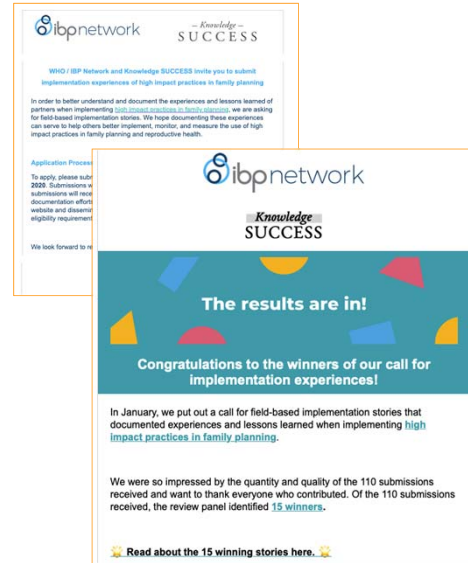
ibpnetwork

— Knowledge —
SUCCESS

WHO / IBP Network and Knowledge SUCCESS invite you to submit implementation experiences of high impact practices in family planning

In order to better understand and document the experiences and lessons learned of partners when implementing high impact practices in family planning, we are asking for field-based implementation stories. We hope documenting these experiences can serve to help others better implement, monitor, and measure the use of high impact practices in family planning and reproductive health.

Application Process

To apply, please subm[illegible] 2020. Submissions w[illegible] submissions will rece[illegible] documentation efforts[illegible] website and dissemin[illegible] eligibility requirement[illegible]

We look forward to re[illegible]

ibpnetwork

Knowledge
SUCCESS

The results are in!

Congratulations to the winners of our call for implementation experiences!

In January, we put out a call for field-based implementation stories that documented experiences and lessons learned when implementing high impact practices in family planning.

We were so impressed by the quantity and quality of the 110 submissions received and want to thank everyone who contributed. Of the 110 submissions received, the review panel identified 15 winners.

Read about the 15 winning stories here.